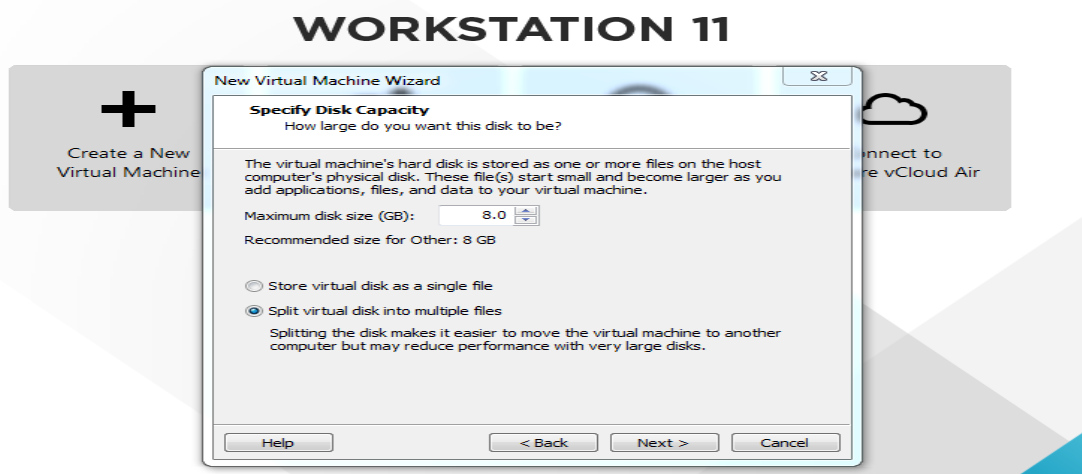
WORKSTATION 11

Create a New Virtual Machine

nnect to
re vCloud Air

New Virtual Machine Wizard

Specify Disk Capacity
How large do you want this disk to be?

The virtual machine's hard disk is stored as one or more files on the host computer's physical disk. These file(s) start small and become larger as you add applications, files, and data to your virtual machine.

Maximum disk size (GB): 8.0

Recommended size for Other: 8 GB

Store virtual disk as a single file

Split virtual disk into multiple files

Splitting the disk makes it easier to move the virtual machine to another computer but may reduce performance with very large disks.

Help
< Back
Next >
Cancel